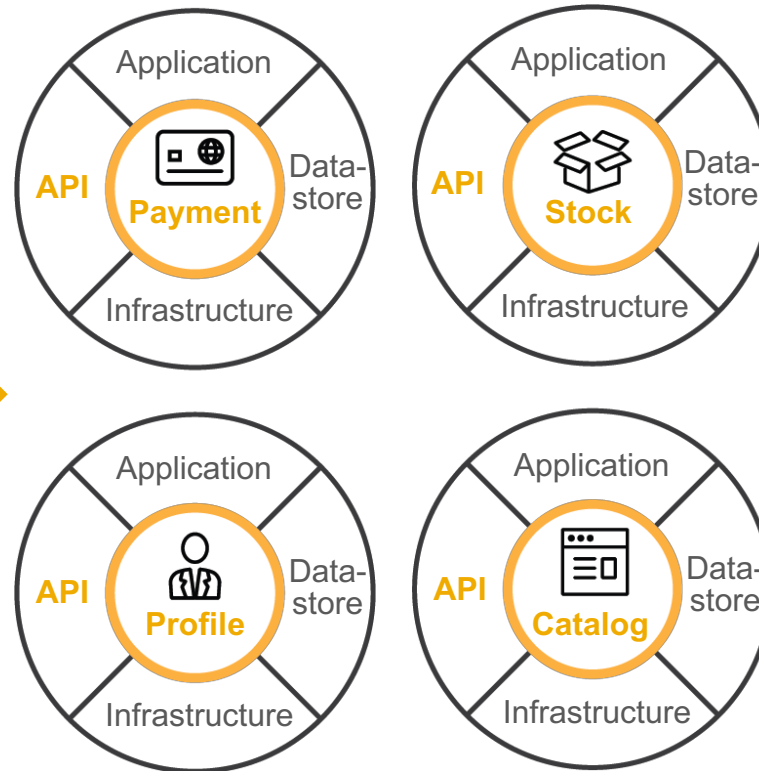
Application

API

Payment

Data-store

Infrastructure

Application

API

Stock

Data-store

Infrastructure

Application

API

Profile

Data-store

Infrastructure

Application

API

Catalog

Data-store

Infrastructure